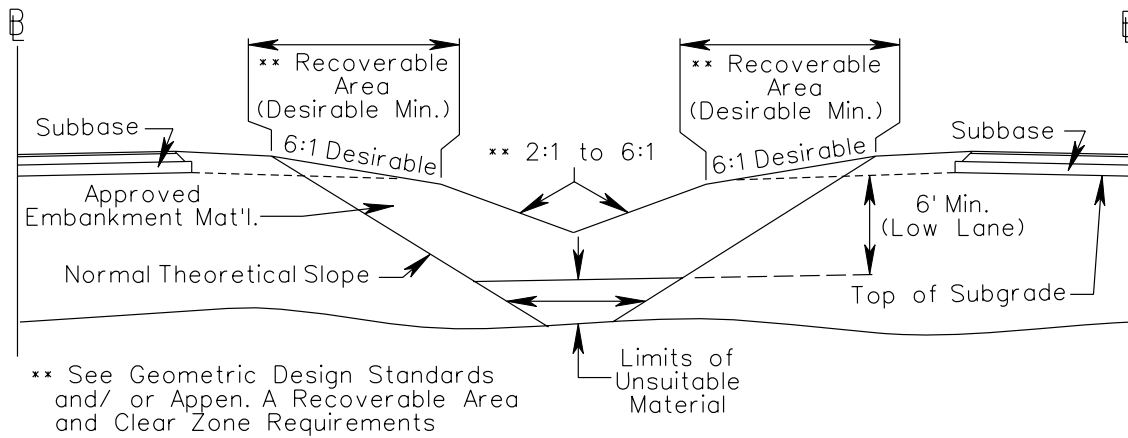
℄

** Recoverable Area (Desirable Min.)

** Recoverable Area (Desirable Min.)

℄

Subbase

6:1 Desirable

** 2:1 to 6:1

6:1 Desirable

Subbase

Approved Embankment Mat'l.

6' Min. (Low Lane)

Normal Theoretical Slope

Top of Subgrade

Limits of Unsuitable Material

** See Geometric Design Standards and/ or Appen. A Recoverable Area and Clear Zone Requirements